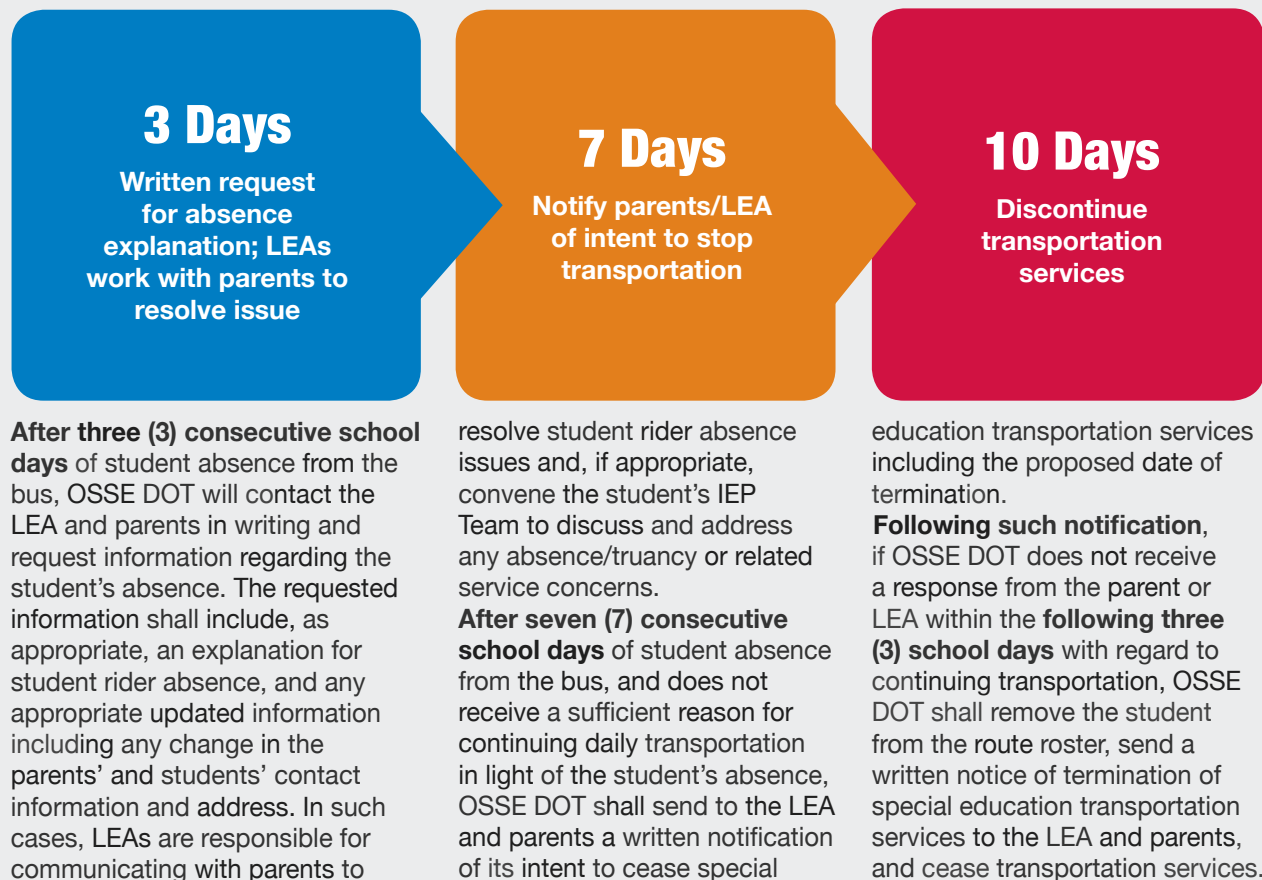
3 Days
Written request for absence explanation; LEAs work with parents to resolve issue

7 Days
Notify parents/LEA of intent to stop transportation

10 Days
Discontinue transportation services

**After three (3) consecutive school days** of student absence from the bus, OSSE DOT will contact the LEA and parents in writing and request information regarding the student's absence. The requested information shall include, as appropriate, an explanation for student rider absence, and any appropriate updated information including any change in the parents' and students' contact information and address. In such cases, LEAs are responsible for communicating with parents to resolve student rider absence issues and, if appropriate, convene the student's IEP Team to discuss and address any absence/truancy or related service concerns.
**After seven (7) consecutive school days** of student absence from the bus, and does not receive a sufficient reason for continuing daily transportation in light of the student's absence, OSSE DOT shall send to the LEA and parents a written notification of its intent to cease special education transportation services including the proposed date of termination.
**Following such notification**, if OSSE DOT does not receive a response from the parent or LEA within the **following three (3) school days** with regard to continuing transportation, OSSE DOT shall remove the student from the route roster, send a written notice of termination of special education transportation services to the LEA and parents, and cease transportation services.